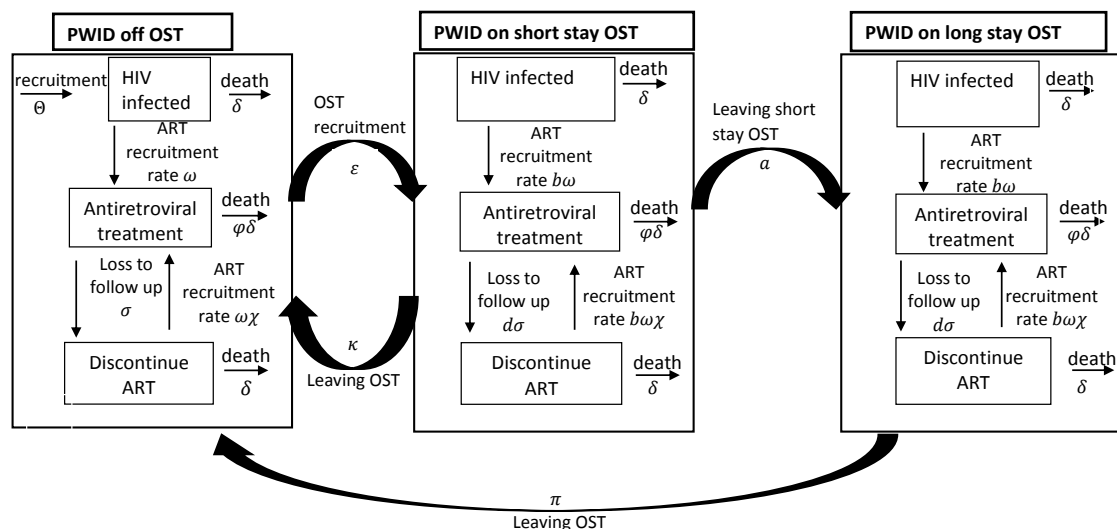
PWID off OST

recruitment $\Theta$

HIV infected

death $\delta$

ART recruitment rate $\omega$

Antiretroviral treatment

death $\varphi\delta$

Loss to follow up $\sigma$

ART recruitment rate $\omega\chi$

Discontinue ART

death $\delta$

OST recruitment $\varepsilon$

$\kappa$ Leaving OST

PWID on short stay OST

HIV infected

death $\delta$

ART recruitment rate $b\omega$

Antiretroviral treatment

death $\varphi\delta$

Loss to follow up $d\sigma$

ART recruitment rate $b\omega\chi$

Discontinue ART

death $\delta$

Leaving short stay OST $a$

PWID on long stay OST

HIV infected

death $\delta$

ART recruitment rate $b\omega$

Antiretroviral treatment

death $\varphi\delta$

Loss to follow up $d\sigma$

ART recruitment rate $b\omega\chi$

Discontinue ART

death $\delta$

$\pi$ Leaving OST